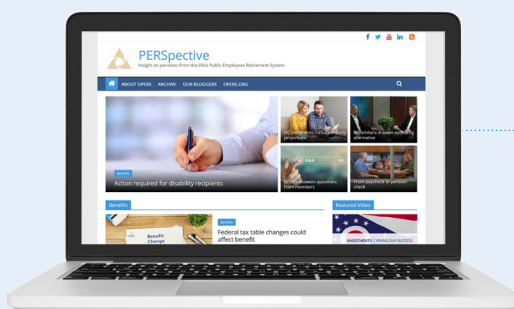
PERSpective

Insight on pensions from the Ohio Public Employees Retirement System

ABOUT OPERS ARCHIVE OUR BLOGGERS OPERS.ORG

Benefits

Action required for disability recipients

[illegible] projection

Benefits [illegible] alternative

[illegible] questions from members

From paycheck to pension check

Benefits

Featured Video

Benefit Change

Benefits

Federal tax table changes could affect benefit

INVESTMENTS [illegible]